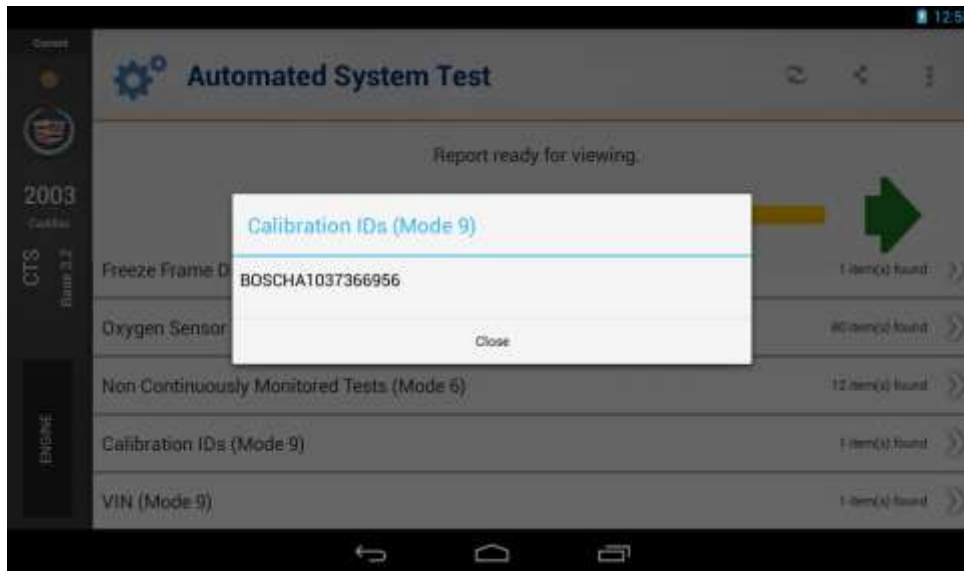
12:5

Connect

2003
Cadillac

CTS
Base 3.2

ENGINE

Automated System Test

Report ready for viewing.

Calibration IDs (Mode 9)

BOSCHA1037366956

Close

Freeze Frame D

1 item(s) found

Oxygen Sensor

80 item(s) found

Non Continuously Monitored Tests (Mode 6)

12 item(s) found

Calibration IDs (Mode 9)

1 item(s) found

VIN (Mode 9)

1 item(s) found